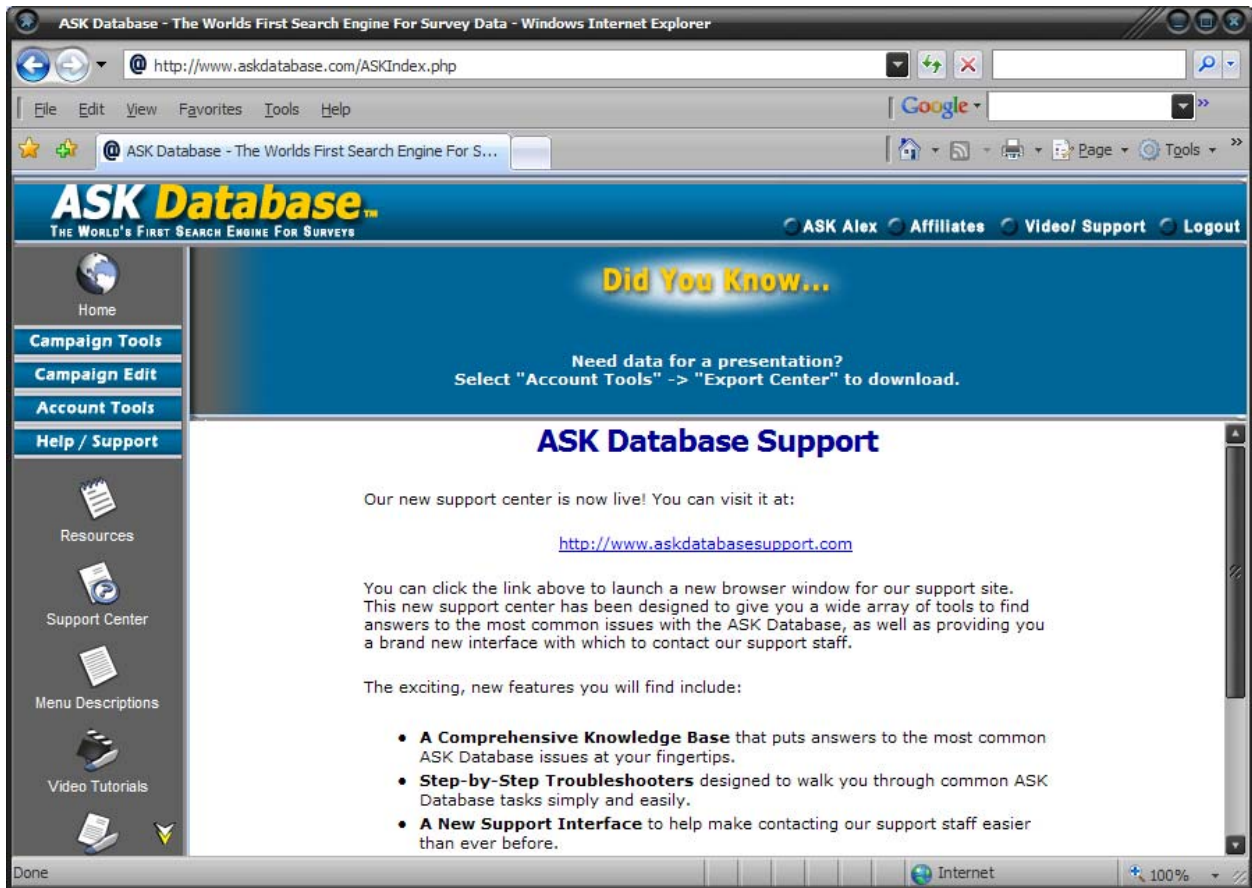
ASK Database - The Worlds First Search Engine For Survey Data - Windows Internet Explorer

http://www.askdatabase.com/ASKIndex.php

File Edit View Favorites Tools Help

Google

ASK Database - The Worlds First Search Engine For S...

Page Tools

ASK Database

THE WORLD'S FIRST SEARCH ENGINE FOR SURVEYS

ASK Alex Affiliates Video/ Support Logout

Home

Campaign Tools

Campaign Edit

Account Tools

Help / Support

Resources

Support Center

Menu Descriptions

Video Tutorials

Did You Know...

Need data for a presentation?
Select "Account Tools" -> "Export Center" to download.

ASK Database Support

Our new support center is now live! You can visit it at:

http://www.askdatabasesupport.com

You can click the link above to launch a new browser window for our support site. This new support center has been designed to give you a wide array of tools to find answers to the most common issues with the ASK Database, as well as providing you a brand new interface with which to contact our support staff.

The exciting, new features you will find include:

- **A Comprehensive Knowledge Base** that puts answers to the most common ASK Database issues at your fingertips.
- **Step-by-Step Troubleshooters** designed to walk you through common ASK Database tasks simply and easily.
- **A New Support Interface** to help make contacting our support staff easier than ever before.

Done

Internet

100%